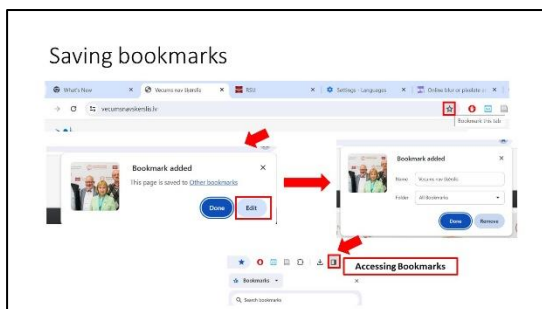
Saving bookmarks

What's New

Vecums nav šķērslis

BBC

Settings - Languages

Online blur or pixelate

vecumsnavskerslis.lv

Bookmark this tab

Bookmark added

This page is saved to Other bookmarks

Done

Edit

Bookmark added

Name Vecums nav šķērslis

Folder All bookmarks

Done

Remove

Accessing Bookmarks

Bookmarks

Search bookmarks